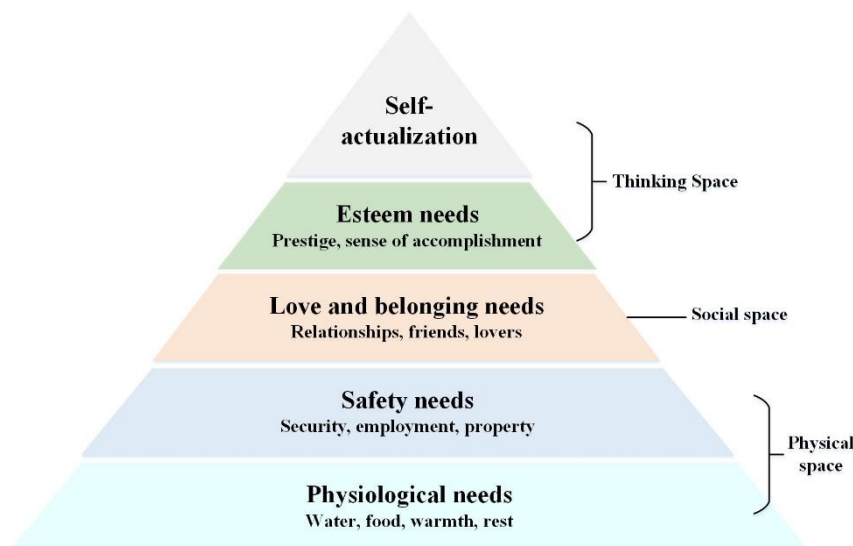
Self-actualization

Esteem needs
Prestige, sense of accomplishment

Thinking Space

Love and belonging needs
Relationships, friends, lovers

Social space

Safety needs
Security, employment, property

Physical space

Physiological needs
Water, food, warmth, rest